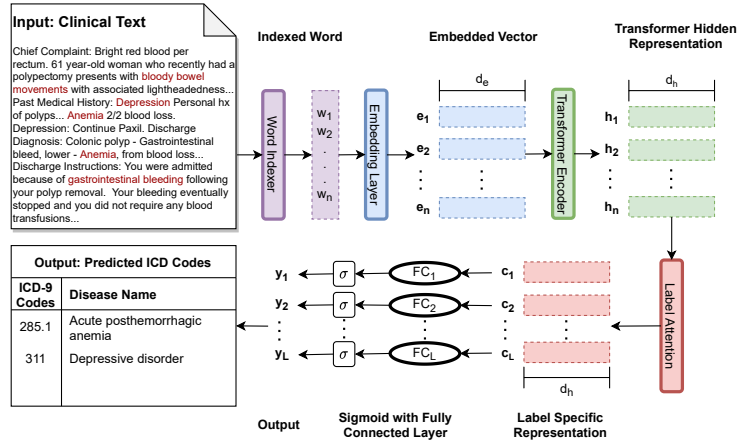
Input: Clinical Text

Chief Complaint: Bright red blood per rectum. 61 year-old woman who recently had a polypectomy presents with bloody bowel movements with associated lightheadedness... Past Medical History: Depression Personal hx of polyps... Anemia 2/2 blood loss. Depression: Continue Paxil. Discharge Diagnosis: Colonic polyp - Gastrointestinal bleed, lower - Anemia, from blood loss... Discharge Instructions: You were admitted because of gastrointestinal bleeding following your polyp removal. Your bleeding eventually stopped and you did not require any blood transfusions...

Indexed Word

Word Indexer

$w_1$
$w_2$
.
.
.
$w_n$

Embedding Layer

Embedded Vector

$d_e$

$e_1$
$e_2$
⋮
$e_n$

Transformer Encoder

Transformer Hidden Representation

$d_h$

$h_1$
$h_2$
⋮
$h_n$

Label Attention

Output: Predicted ICD Codes

| ICD-9 Codes | Disease Name |
|---|---|
| 285.1 | Acute posthemorrhagic anemia |
| 311 | Depressive disorder |

$y_1$
$y_2$
⋮
$y_L$

$\sigma$
$\sigma$
$\sigma$

$FC_1$
$FC_2$
⋮
$FC_L$

$c_1$
$c_2$
⋮
$c_L$

$d_h$

Output

Sigmoid with Fully Connected Layer

Label Specific Representation